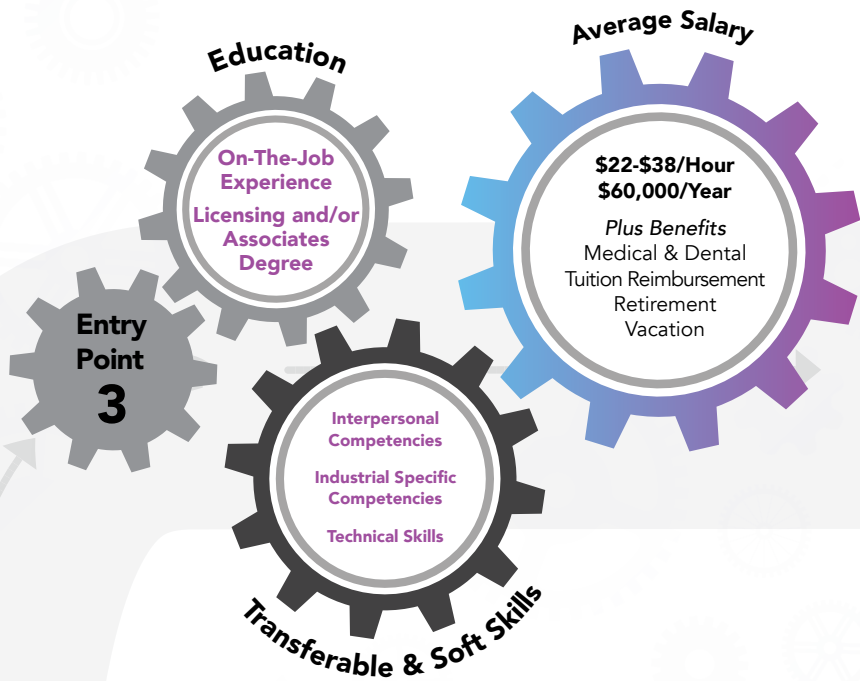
Education

On-The-Job Experience

Licensing and/or Associates Degree

Average Salary

$22-$38/Hour
$60,000/Year

Plus Benefits
Medical & Dental
Tuition Reimbursement
Retirement
Vacation

Entry Point 3

Interpersonal Competencies

Industrial Specific Competencies

Technical Skills

Transferable & Soft Skills